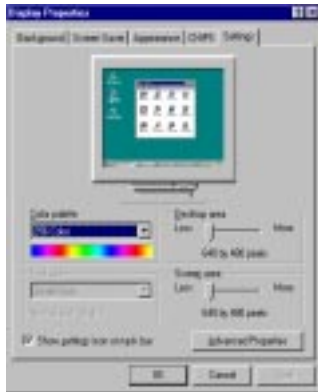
Display Properties

Background | Screen Saver | Appearance | Effects | Settings

Color palette
256 Color

Desktop area
Less
More
640 by 480 pixels

Font size
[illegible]

Screen area
Less
More
640 by 480 pixels

Show settings icon on task bar

Advanced Properties

OK
Cancel
Apply